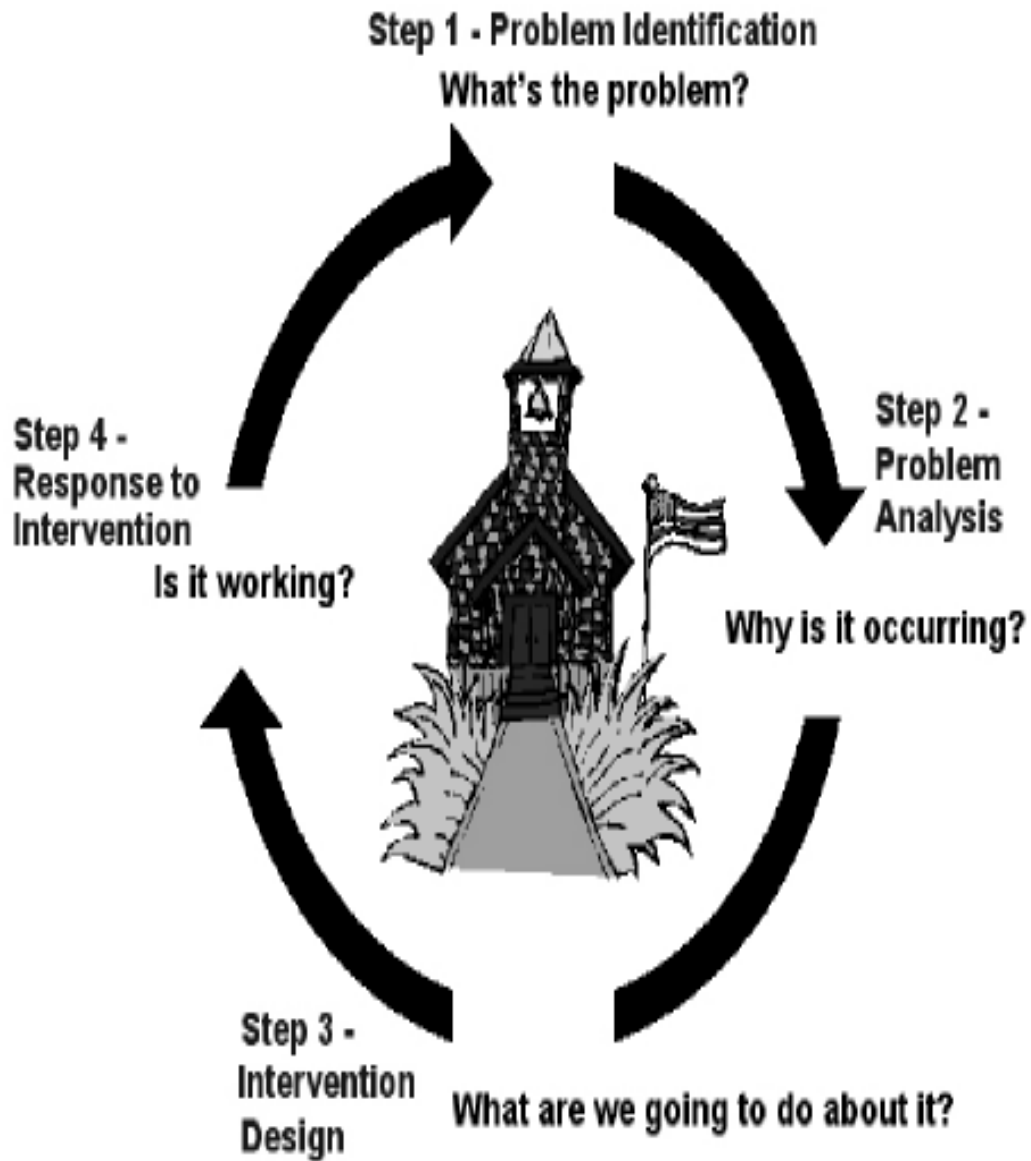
Step 1 - Problem Identification
What's the problem?

Step 2 - Problem Analysis

Why is it occurring?

Step 3 - Intervention Design

What are we going to do about it?

Step 4 - Response to Intervention

Is it working?